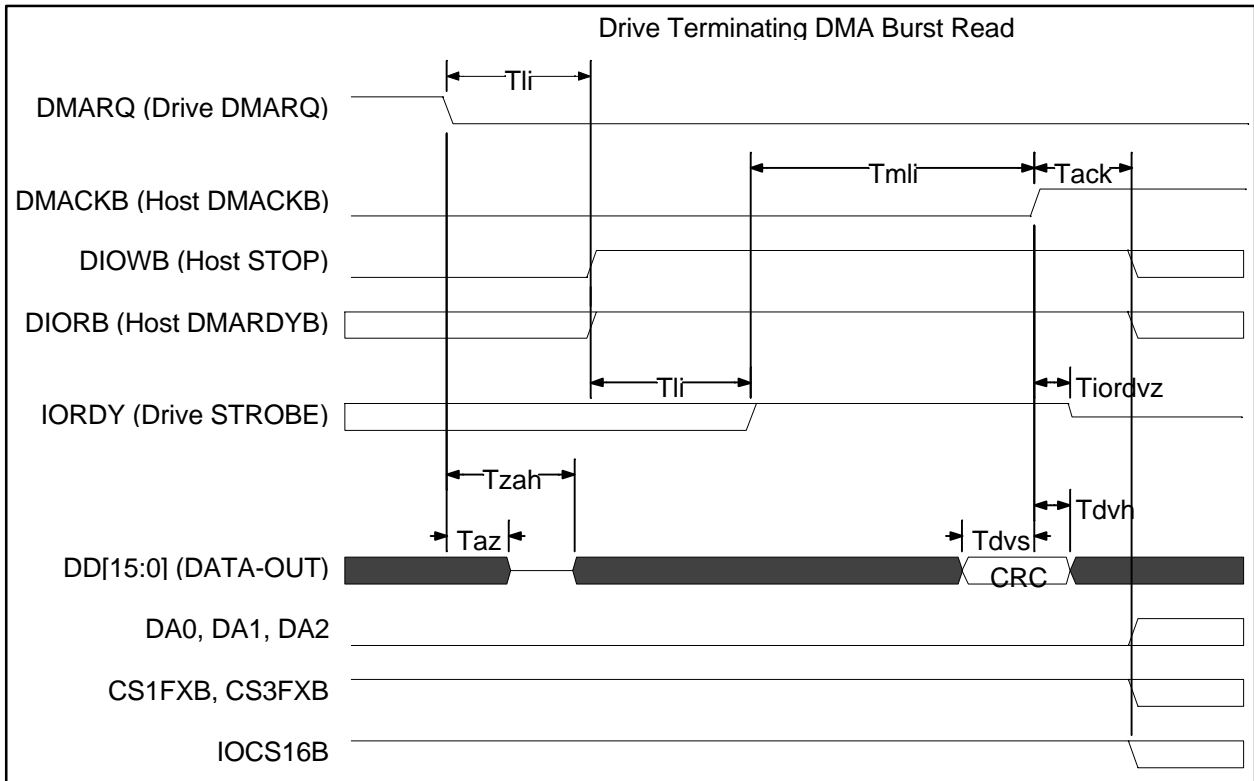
Drive Terminating DMA Burst Read

Tli

DMARQ (Drive DMARQ)

Tmli

Tack

DMACKB (Host DMACKB)

DIOWB (Host STOP)

DIORB (Host DMARDYB)

Tli

Tiordvz

IORDY (Drive STROBE)

Tzah

Tdvh

Taz

Tdvs

DD[15:0] (DATA-OUT)

CRC

DA0, DA1, DA2

CS1FXB, CS3FXB

IOCS16B